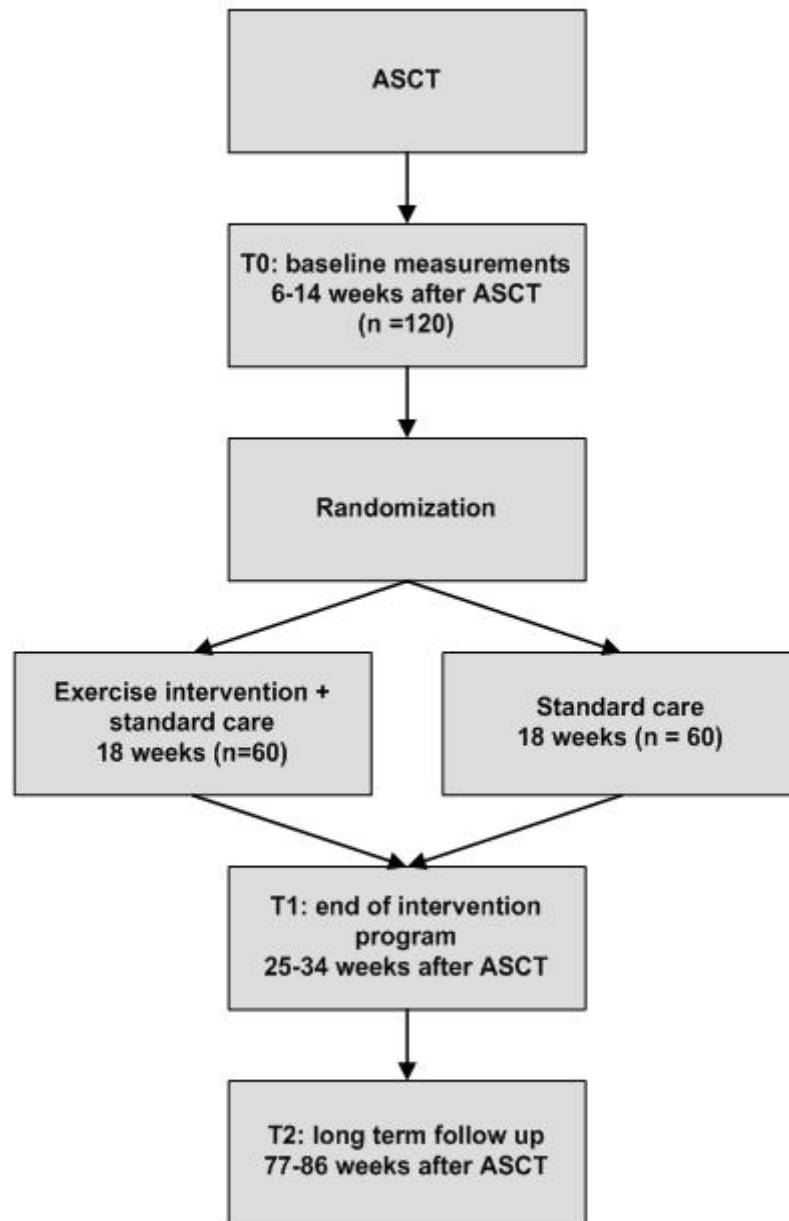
ASCT

T0: baseline measurements
6-14 weeks after ASCT
(n =120)

Randomization

Exercise intervention +
standard care
18 weeks (n=60)

Standard care
18 weeks (n = 60)

T1: end of intervention
program
25-34 weeks after ASCT

T2: long term follow up
77-86 weeks after ASCT